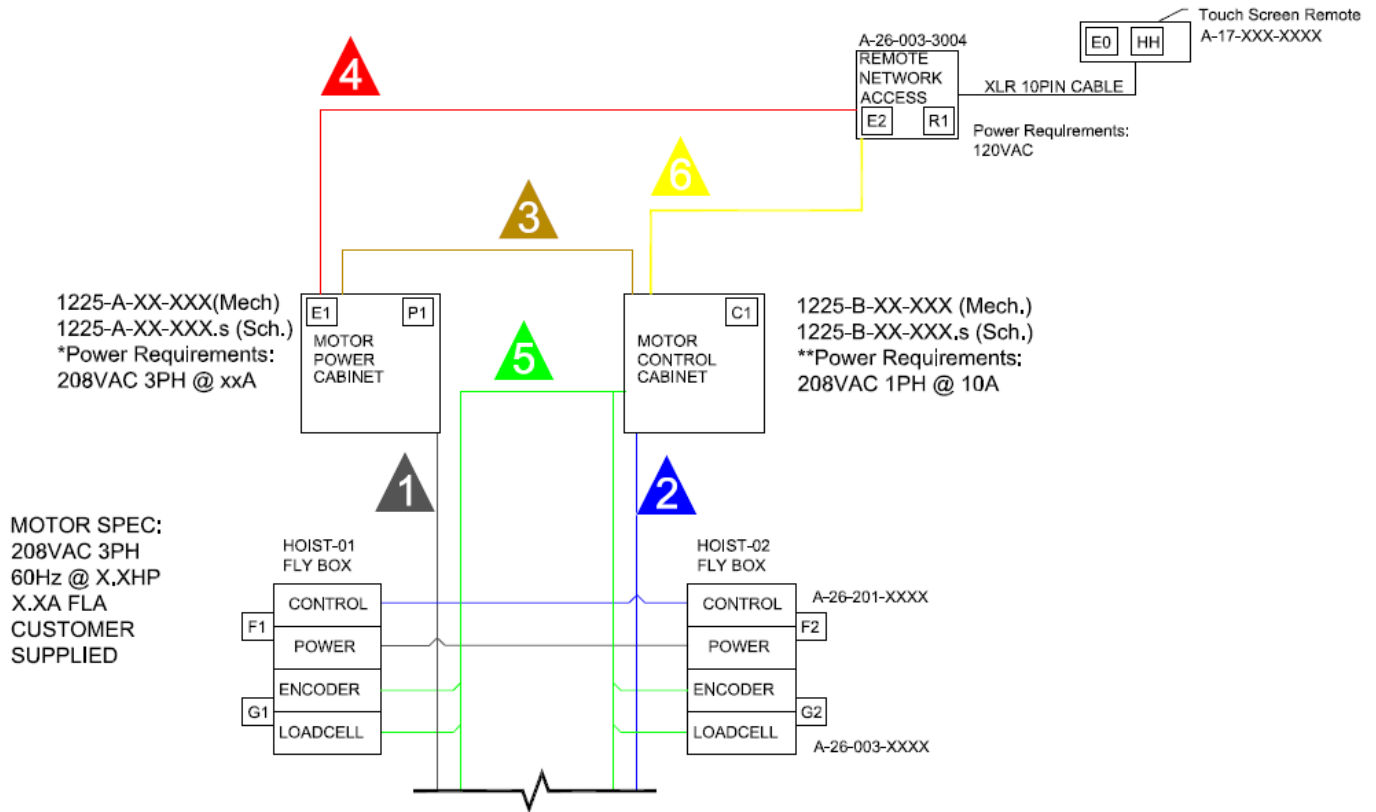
Touch Screen Remote
A-17-XXX-XXXX
E0
HH

A-26-003-3004
REMOTE NETWORK ACCESS
E2
R1

XLR 10PIN CABLE

Power Requirements:
120VAC

4

6

3

1225-A-XX-XXX(Mech)
1225-A-XX-XXX.s (Sch.)
*Power Requirements:
208VAC 3PH @ xxA

E1
P1
MOTOR POWER CABINET

5

C1
MOTOR CONTROL CABINET

1225-B-XX-XXX (Mech.)
1225-B-XX-XXX.s (Sch.)
**Power Requirements:
208VAC 1PH @ 10A

1

2

MOTOR SPEC:
208VAC 3PH
60Hz @ X.XHP
X.XA FLA
CUSTOMER SUPPLIED

HOIST-01
FLY BOX

F1
CONTROL
POWER
G1
ENCODER
LOADCELL

HOIST-02
FLY BOX

CONTROL
POWER
F2
ENCODER
LOADCELL
G2

A-26-201-XXXX

A-26-003-XXXX